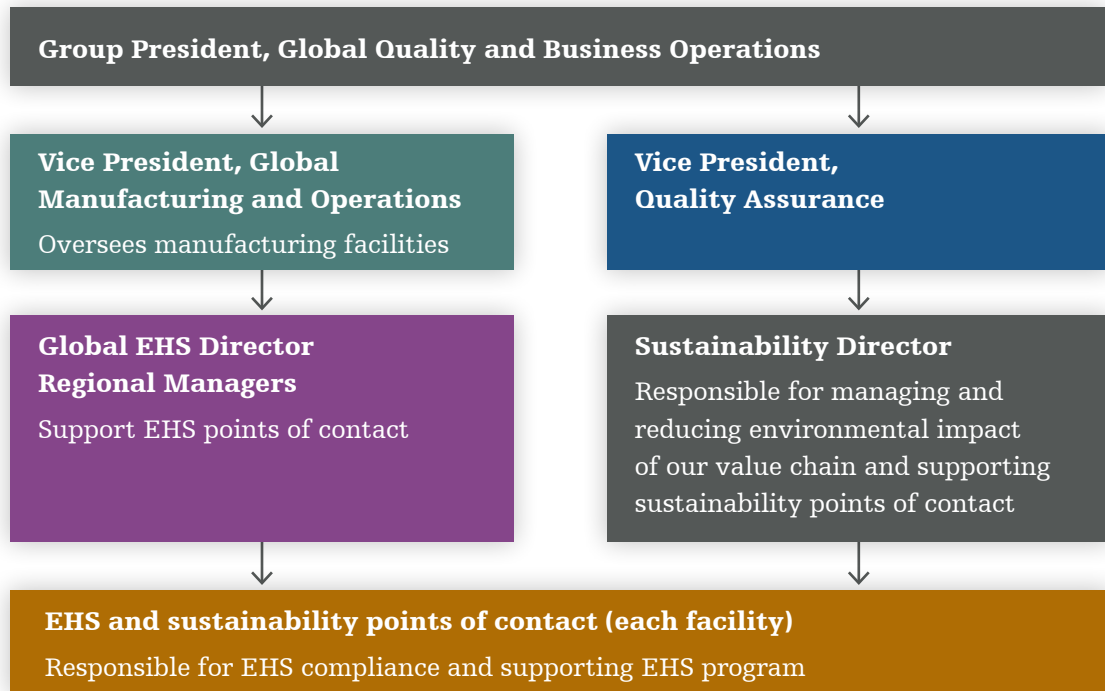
Group President, Global Quality and Business Operations

Vice President, Global Manufacturing and Operations

Oversees manufacturing facilities

Vice President, Quality Assurance

Global EHS Director
Regional Managers

Support EHS points of contact

Sustainability Director

Responsible for managing and reducing environmental impact of our value chain and supporting sustainability points of contact

EHS and sustainability points of contact (each facility)

Responsible for EHS compliance and supporting EHS program